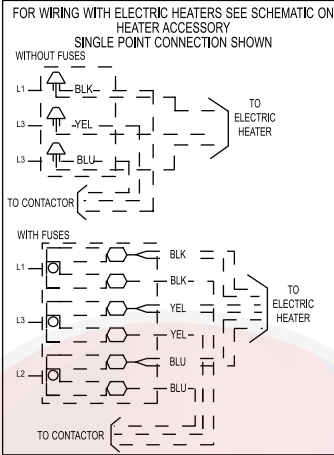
FOR WIRING WITH ELECTRIC HEATERS SEE SCHEMATIC ON HEATER ACCESSORY
SINGLE POINT CONNECTION SHOWN

WITHOUT FUSES

L1
BLK
L3
YEL
L3
BLU
TO ELECTRIC HEATER
TO CONTACTOR

WITH FUSES

L1
BLK
BLK
L3
YEL
YEL
L2
BLU
BLU
TO ELECTRIC HEATER
TO CONTACTOR